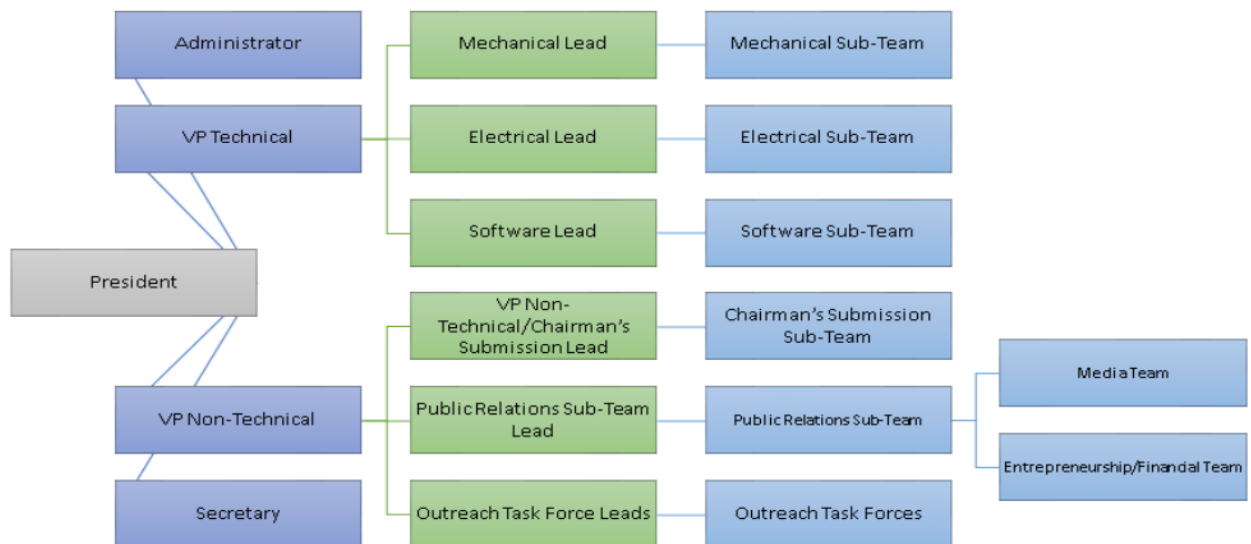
Administrator

VP Technical

President

VP Non-Technical

Secretary

Mechanical Lead

Electrical Lead

Software Lead

VP Non-Technical/Chairman's Submission Lead

Public Relations Sub-Team Lead

Outreach Task Force Leads

Mechanical Sub-Team

Electrical Sub-Team

Software Sub-Team

Chairman's Submission Sub-Team

Public Relations Sub-Team

Outreach Task Forces

Media Team

Entrepreneurship/Finandal Team